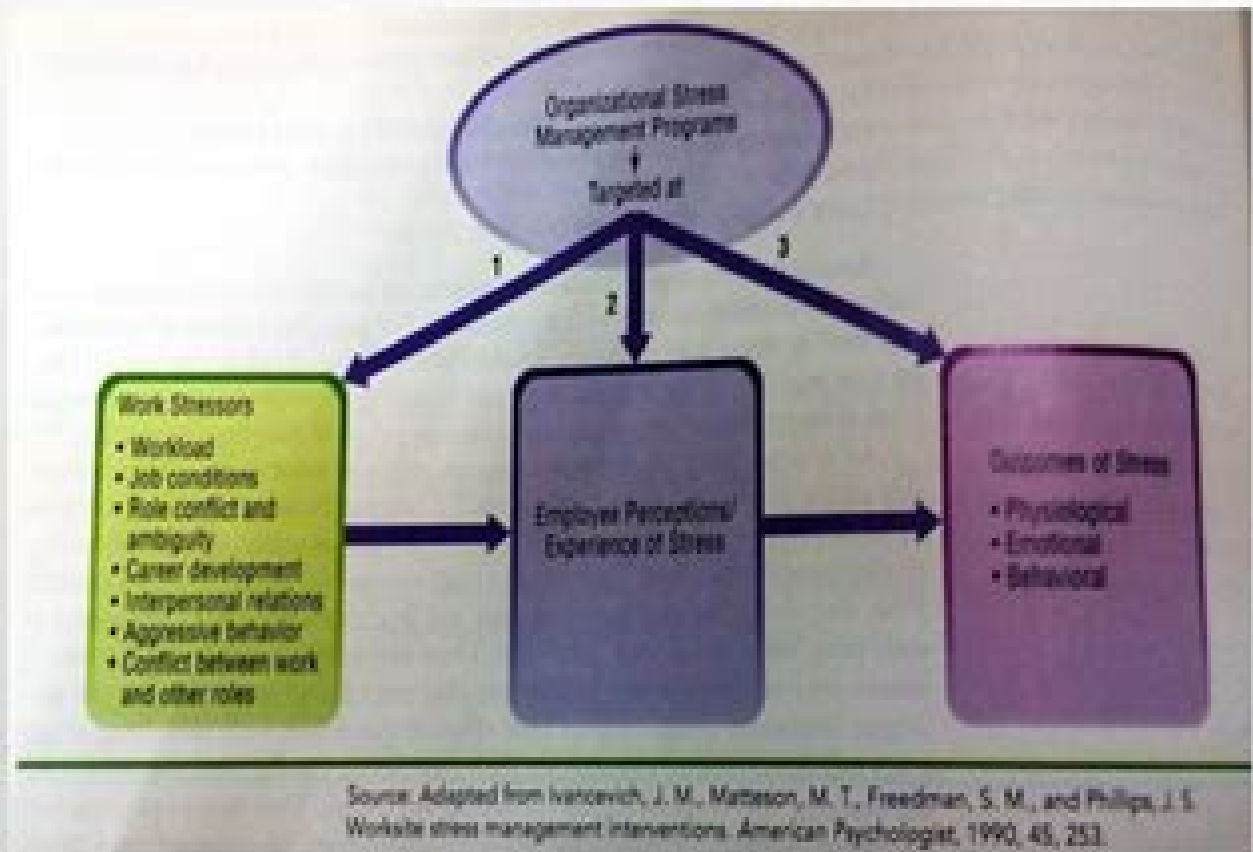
Organizational Stress Management Programs

Targeted at

1

2

3

Work Stressors
• Workload
• Job conditions
• Role conflict and ambiguity
• Career development
• Interpersonal relations
• Aggressive behavior
• Conflict between work and other roles

Employee Perceptions/ Experience of Stress

Outcomes of Stress
• Physiological
• Emotional
• Behavioral

Source: Adapted from Ivancevich, J. M., Matteson, M. T., Freedman, S. M., and Phillips, J. S. Worksite stress management interventions. American Psychologist, 1990, 45, 253.